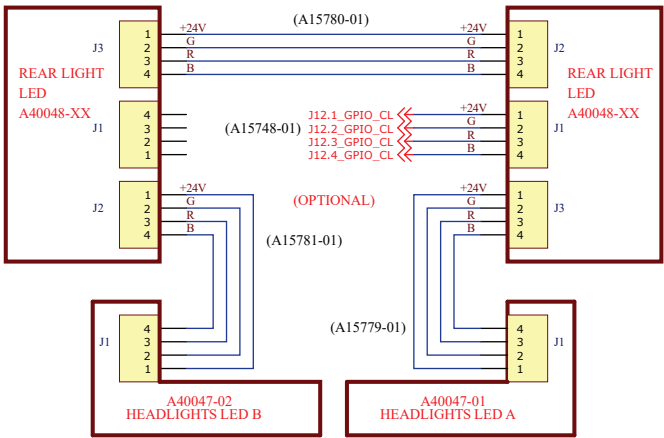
(A15780-01)

J3
1
2
3
4
+24V
G
R
B

+24V
G
R
B
1
2
3
4
J2

REAR LIGHT LED A40048-XX

REAR LIGHT LED A40048-XX

J1
4
3
2
1

(A15748-01)

J12.1_GPIO_CL
J12.2_GPIO_CL
J12.3_GPIO_CL
J12.4_GPIO_CL

+24V
G
R
B
1
2
3
4
J1

J2
1
2
3
4
+24V
G
R
B

(OPTIONAL)

+24V
G
R
B
1
2
3
4
J3

(A15781-01)

(A15779-01)

J1
4
3
2
1

4
3
2
1
J1

A40047-02
HEADLIGHTS LED B

A40047-01
HEADLIGHTS LED A